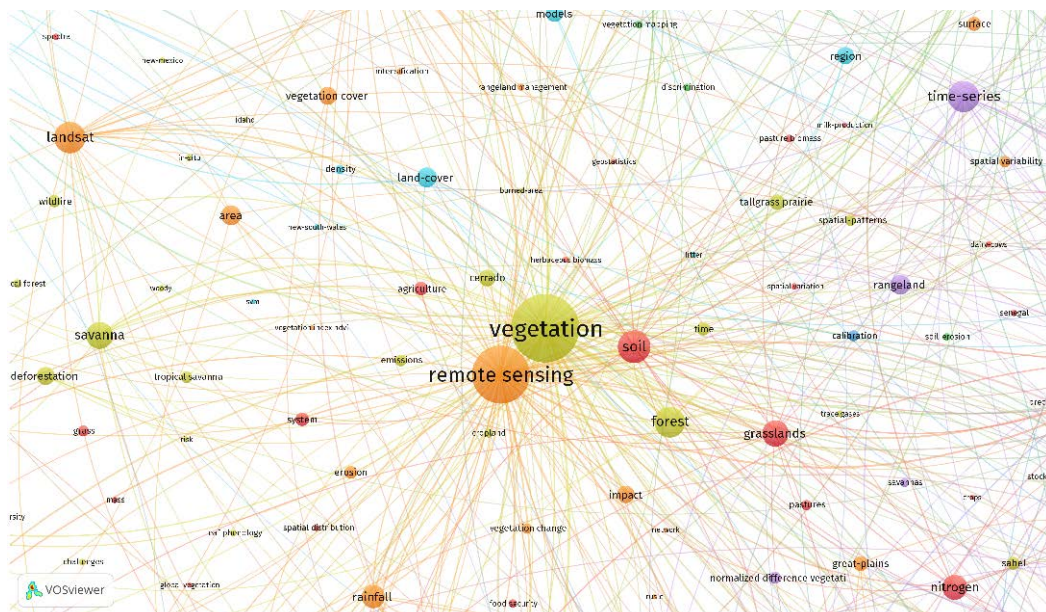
models
vegetation mapping
surface
spectra
new-mexico
region
internalization
rangeland management
discrimination
vegetation cover
time-series
idaho
milk-production
landsat
pasture biomass
in-situ
geostatistics
spatial variability
density
land-cover
burned-area
tallgrass prairie
wildfire
area
spatial-patterns
new-south-wales
dairy cows
herbaceous biomass
litter
cerrado
oil forest
woody
agriculture
spatial variation
rangeland
sam
senegal
vegetation index ndvi
vegetation
savanna
soil
time
calibration
soil erosion
emissions
remote sensing
deforestation
tropical savanna
forest
trace gases
system
grass
grasslands
risk
cropland
erosion
savannas
stock
moss
impact
crops
pastures
rsity
spatial distribution
ndvi phenology
vegetation change
network
challenges
great-plains
sahel
global vegetation
normalized difference vegetati
nitrogen
VOSviewer
rainfall
food security
rural